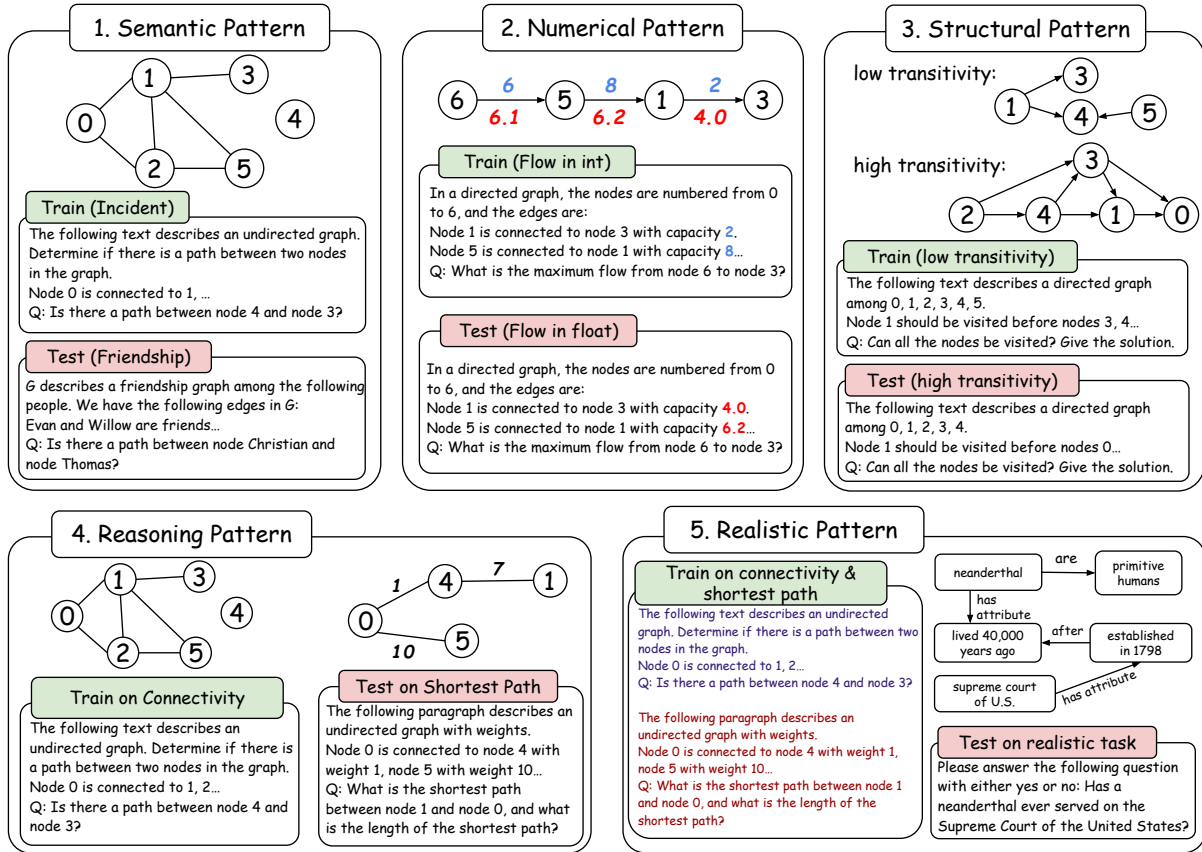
1. Semantic Pattern

1 3 0 4 2 5

Train (Incident)

The following text describes an undirected graph. Determine if there is a path between two nodes in the graph.
Node 0 is connected to 1, …
Q: Is there a path between node 4 and node 3?

Test (Friendship)

G describes a friendship graph among the following people. We have the following edges in G:
Evan and Willow are friends…
Q: Is there a path between node Christian and node Thomas?

2. Numerical Pattern

6 5 1 3
6 8 2
6.1 6.2 4.0

Train (Flow in int)

In a directed graph, the nodes are numbered from 0 to 6, and the edges are:
Node 1 is connected to node 3 with capacity 2.
Node 5 is connected to node 1 with capacity 8…
Q: What is the maximum flow from node 6 to node 3?

Test (Flow in float)

In a directed graph, the nodes are numbered from 0 to 6, and the edges are:
Node 1 is connected to node 3 with capacity 4.0.
Node 5 is connected to node 1 with capacity 6.2…
Q: What is the maximum flow from node 6 to node 3?

3. Structural Pattern

low transitivity:
1 3 4 5

high transitivity:
3 2 4 1 0

Train (low transitivity)

The following text describes a directed graph among 0, 1, 2, 3, 4, 5.
Node 1 should be visited before nodes 3, 4…
Q: Can all the nodes be visited? Give the solution.

Test (high transitivity)

The following text describes a directed graph among 0, 1, 2, 3, 4.
Node 1 should be visited before nodes 0…
Q: Can all the nodes be visited? Give the solution.

4. Reasoning Pattern

1 3 0 4 2 5

1 4 7 1 0 5 10

Train on Connectivity

The following text describes an undirected graph. Determine if there is a path between two nodes in the graph.
Node 0 is connected to 1, 2…
Q: Is there a path between node 4 and node 3?

Test on Shortest Path

The following paragraph describes an undirected graph with weights.
Node 0 is connected to node 4 with weight 1, node 5 with weight 10…
Q: What is the shortest path between node 1 and node 0, and what is the length of the shortest path?

5. Realistic Pattern

Train on connectivity & shortest path

The following text describes an undirected graph. Determine if there is a path between two nodes in the graph.
Node 0 is connected to 1, 2…
Q: Is there a path between node 4 and node 3?

The following paragraph describes an undirected graph with weights.
Node 0 is connected to node 4 with weight 1, node 5 with weight 10…
Q: What is the shortest path between node 1 and node 0, and what is the length of the shortest path?

neanderthal
are
primitive humans
has attribute
lived 40,000 years ago
after
established in 1798
supreme court of U.S.
has attribute

Test on realistic task

Please answer the following question with either yes or no: Has a neanderthal ever served on the Supreme Court of the United States?